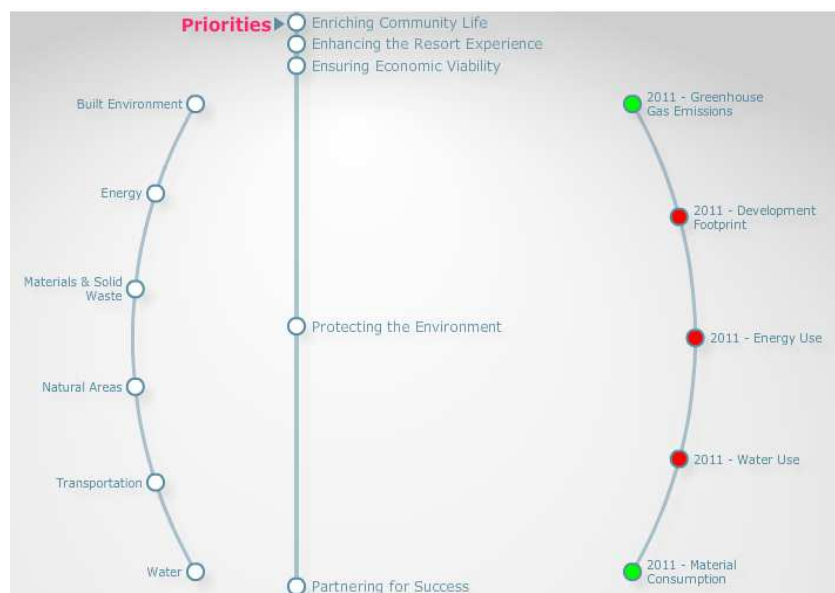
Priorities

Enriching Community Life

Enhancing the Resort Experience

Ensuring Economic Viability

Built Environment

Energy

Materials & Solid Waste

Natural Areas

Transportation

Water

Protecting the Environment

Partnering for Success

2011 - Greenhouse Gas Emissions

2011 - Development Footprint

2011 - Energy Use

2011 - Water Use

2011 - Material Consumption